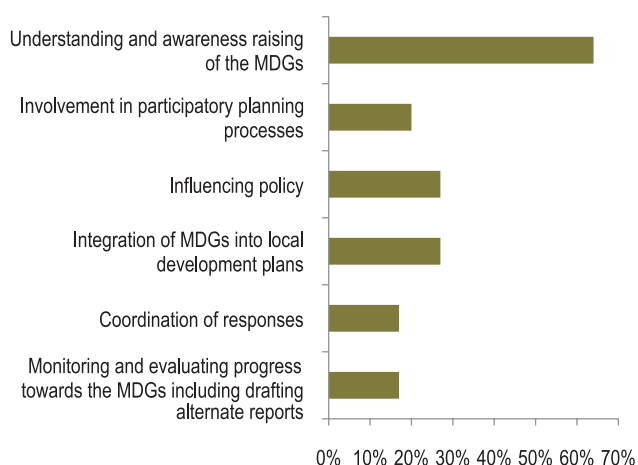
Understanding and awareness raising of the MDGs

Involvement in participatory planning processes

Influencing policy

Integration of MDGs into local development plans

Coordination of responses

Monitoring and evaluating progress towards the MDGs including drafting alternate reports

0% 10% 20% 30% 40% 50% 60% 70%